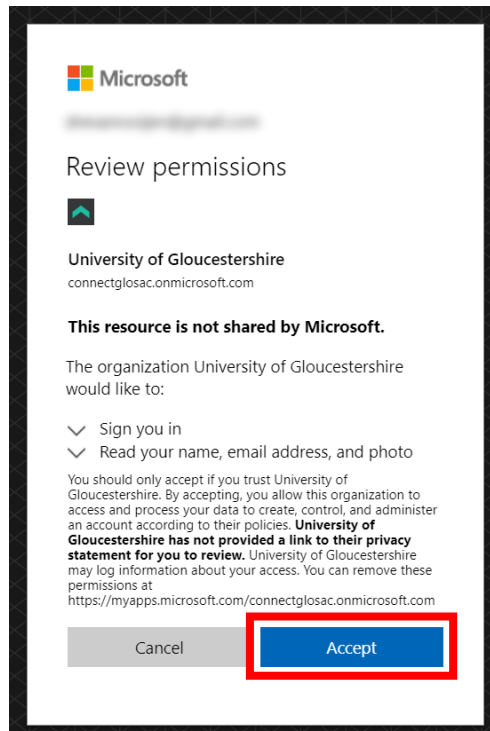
Microsoft

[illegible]

Review permissions

University of Gloucestershire
connectglosac.onmicrosoft.com

This resource is not shared by Microsoft.

The organization University of Gloucestershire would like to:

Sign you in

Read your name, email address, and photo

You should only accept if you trust University of Gloucestershire. By accepting, you allow this organization to access and process your data to create, control, and administer an account according to their policies. University of Gloucestershire has not provided a link to their privacy statement for you to review. University of Gloucestershire may log information about your access. You can remove these permissions at https://myapps.microsoft.com/connectglosac.onmicrosoft.com

Cancel

Accept